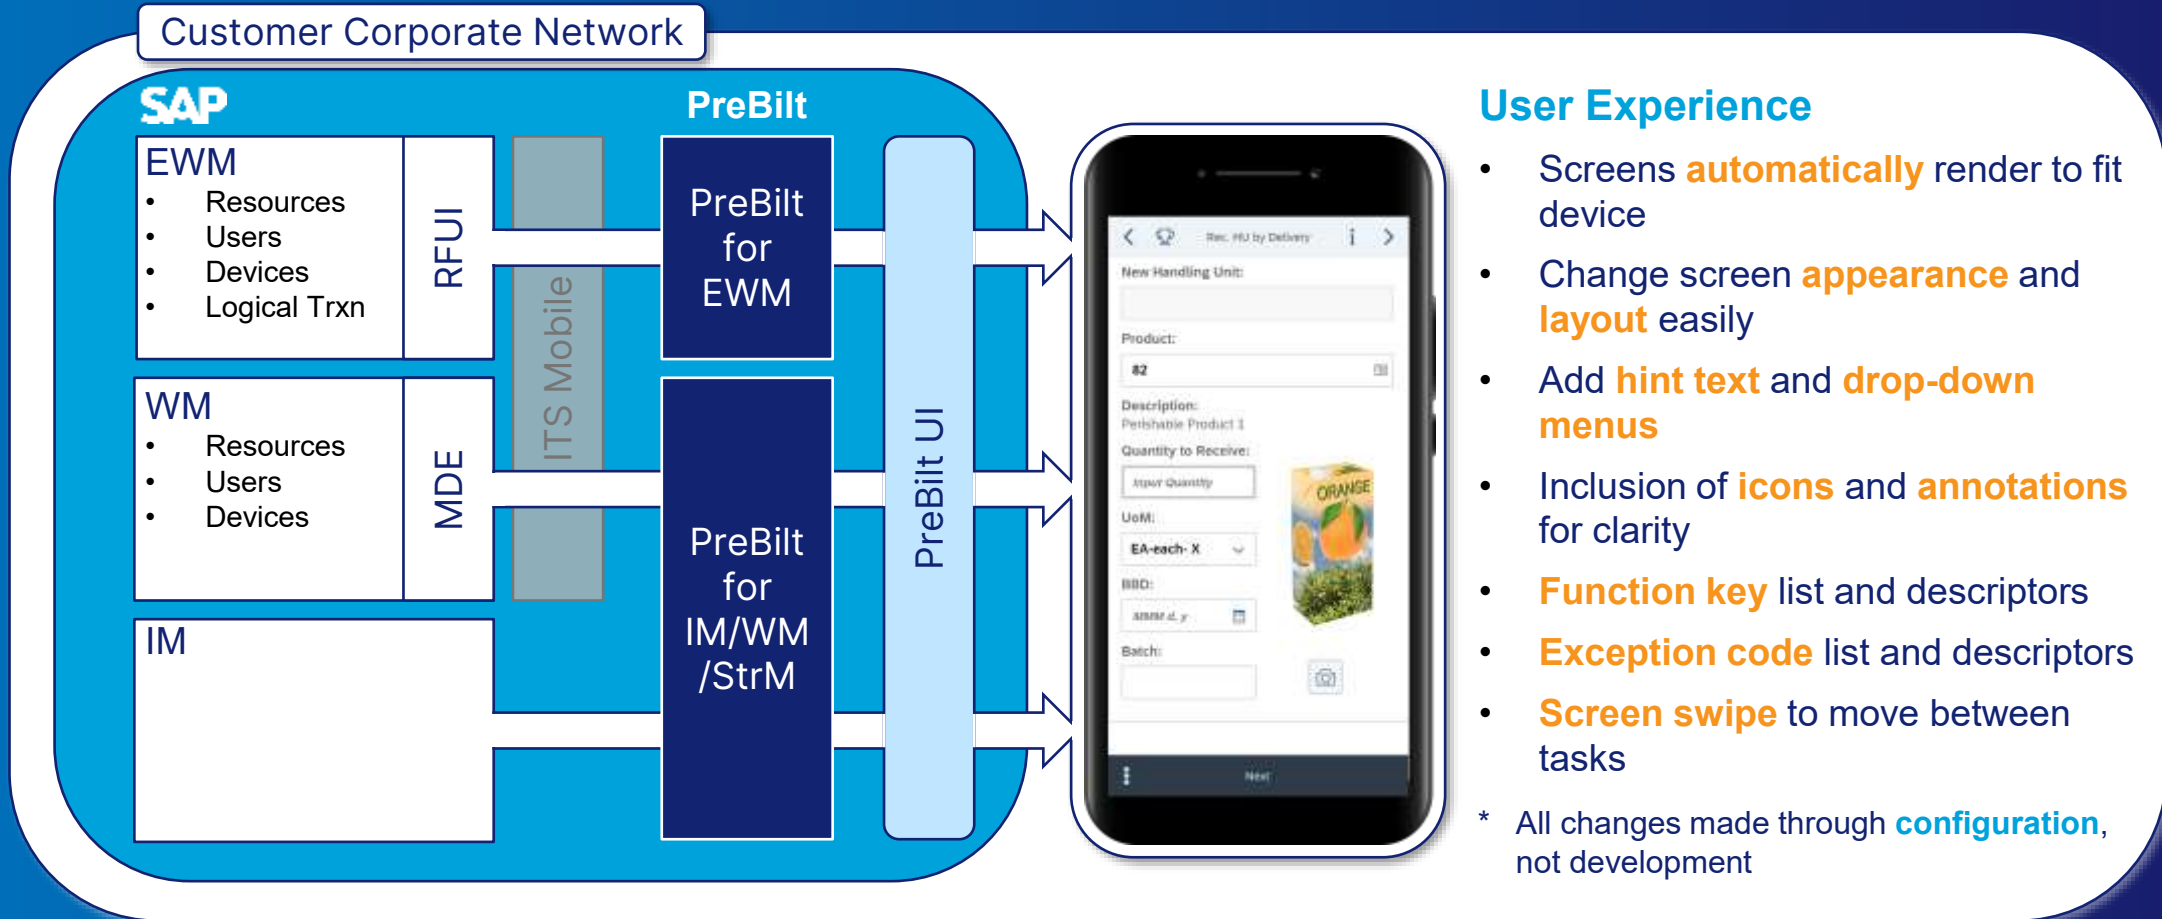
Customer Corporate Network

SAP

PreBilt

EWM
• Resources
• Users
• Devices
• Logical Trxn

RFUI

WM
• Resources
• Users
• Devices

MDE

IM

ITS Mobile

PreBilt for EWM

PreBilt for IM/WM /StrM

PreBilt UI

Rec. HU by Delivery
New Handling Unit:
Product:
82
Description:
Perishable Product 1
Quantity to Receive:
Input Quantity
UoM:
EA-each- X
BBD:
MMM d, y
Batch:
ORANGE
Next

User Experience
• Screens automatically render to fit device
• Change screen appearance and layout easily
• Add hint text and drop-down menus
• Inclusion of icons and annotations for clarity
• Function key list and descriptors
• Exception code list and descriptors
• Screen swipe to move between tasks
* All changes made through configuration, not development